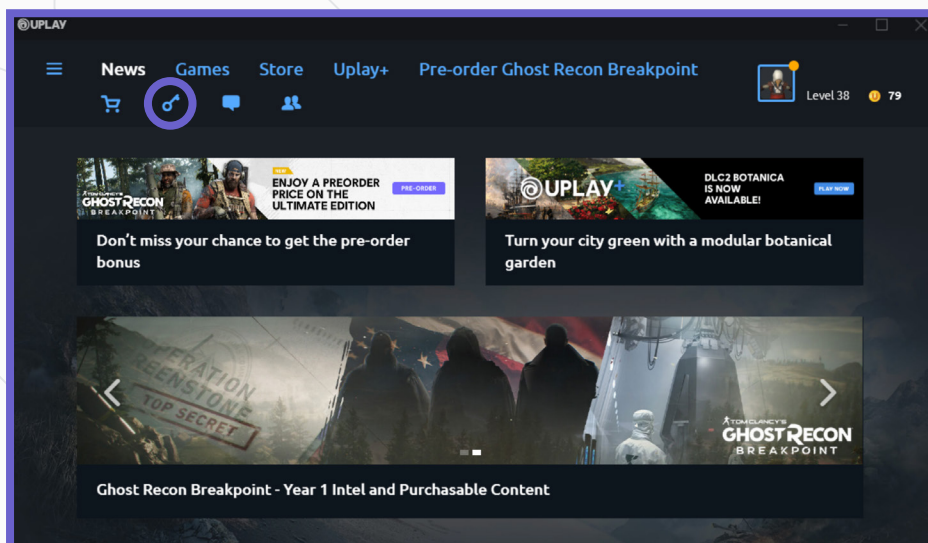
UPLAY

News Games Store Uplay+ Pre-order Ghost Recon Breakpoint

Level 38 79

TOM CLANCY'S GHOST RECON BREAKPOINT

NEW
ENJOY A PREORDER PRICE ON THE ULTIMATE EDITION

PRE-ORDER

Don't miss your chance to get the pre-order bonus

UPLAY+

DLC2 BOTANICA IS NOW AVAILABLE!

PLAY NOW

Turn your city green with a modular botanical garden

OPERATION GREENSTONE

TOP SECRET

TOM CLANCY'S GHOST RECON BREAKPOINT

Ghost Recon Breakpoint - Year 1 Intel and Purchasable Content